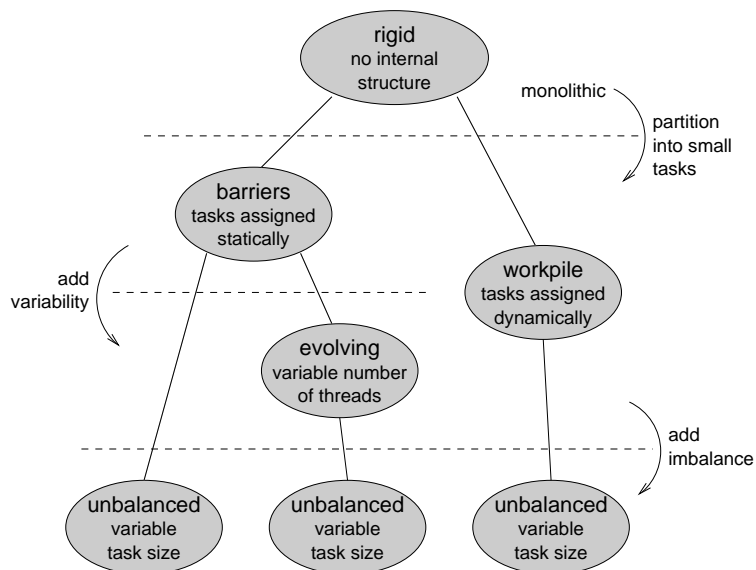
rigid
no internal structure

monolithic

partition into small tasks

barriers
tasks assigned statically

add variability

workpile
tasks assigned dynamically

evolving
variable number of threads

add imbalance

unbalanced
variable task size

unbalanced
variable task size

unbalanced
variable task size